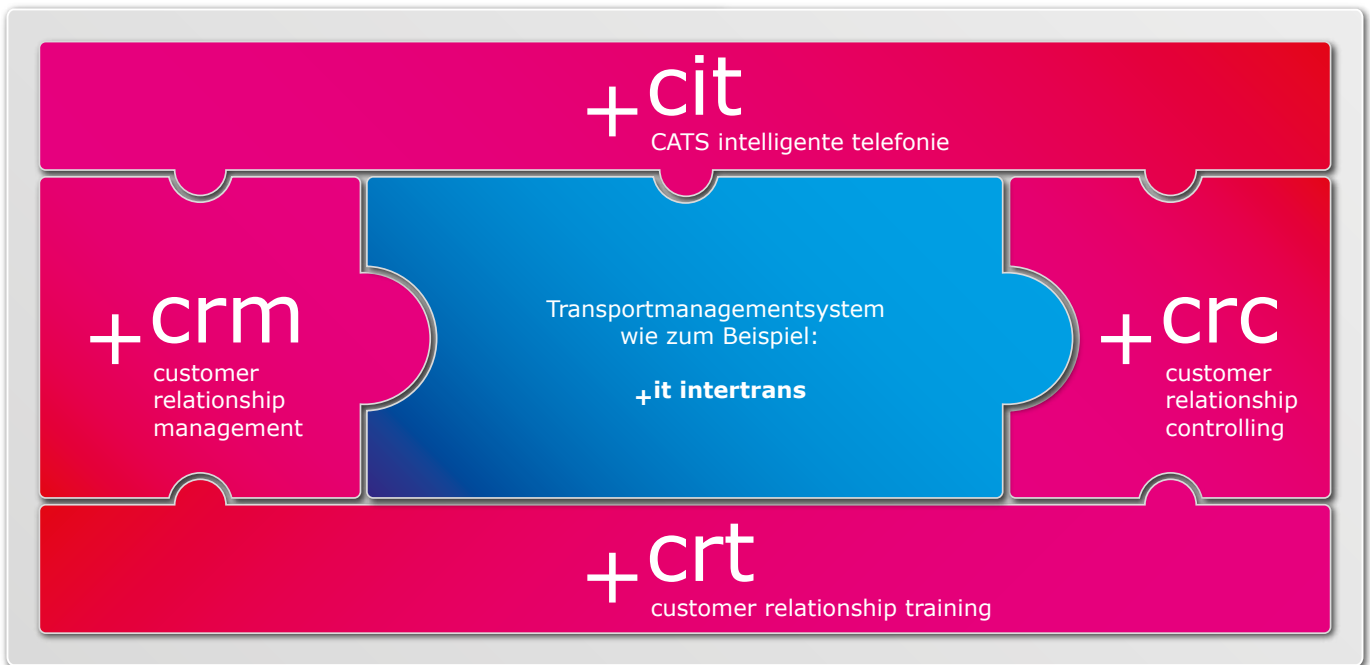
+cit
CATS intelligente telefonie

+crm
customer relationship management

Transportmanagementsystem wie zum Beispiel:

+it intertrans

+crc
customer relationship controlling

+crt
customer relationship training